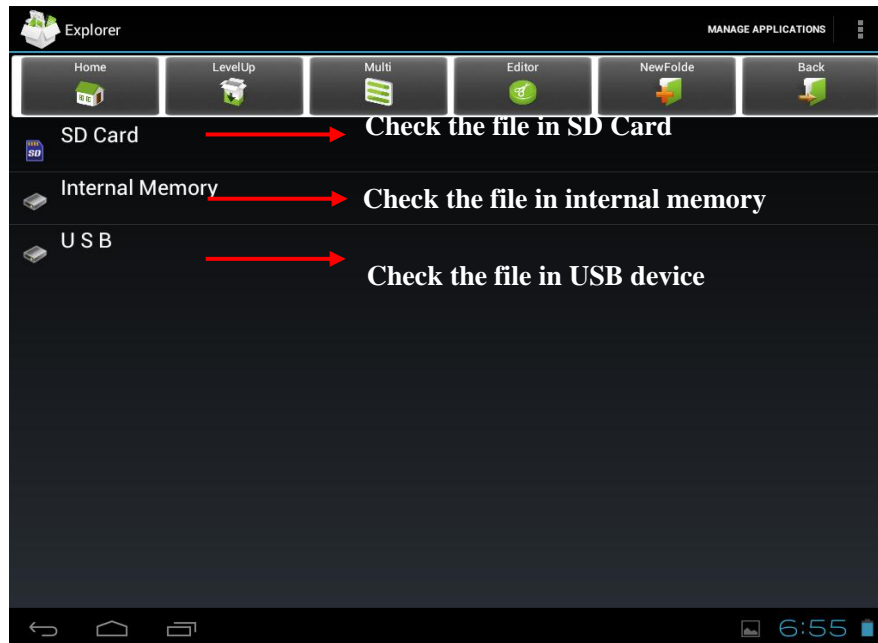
Explorer

MANAGE APPLICATIONS

Home

LevelUp

Multi

Editor

NewFolde

Back

SD Card

Check the file in SD Card

Internal Memory

Check the file in internal memory

U S B

Check the file in USB device

6:55